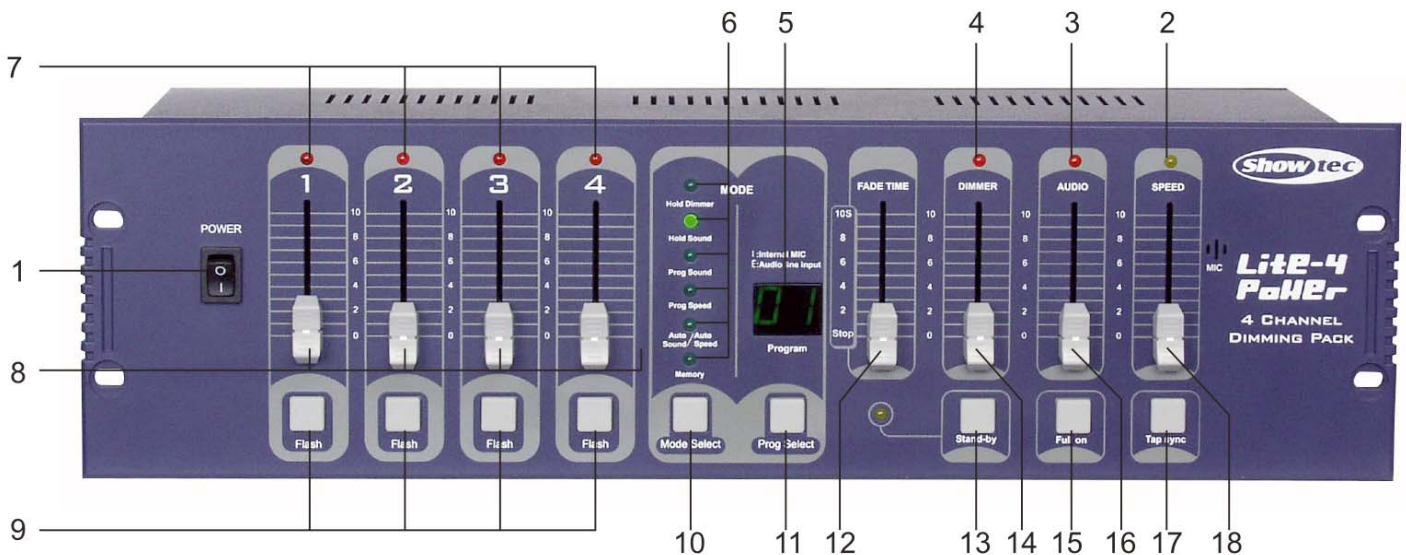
7
6
5
4
3
2

POWER
1
1 2 3 4
10 8 6 4 2 0
MODE
Hold Dimmer
Hold Sound
Prog Sound
Prog Speed
Auto Sound / Auto Speed
Memory
I:Internal MIC
E:Audio line Input
01
Program
FADE TIME
10S 8 6 4 2 Stop
DIMMER
AUDIO
SPEED
Showtec
MIC
Lite-4 Power
4 CHANNEL DIMMING PACK
8
Flash
Flash
Flash
Flash
Mode Select
Prog Select
Stand-by
Full on
Tap sync
9
10 11 12 13 14 15 16 17 18